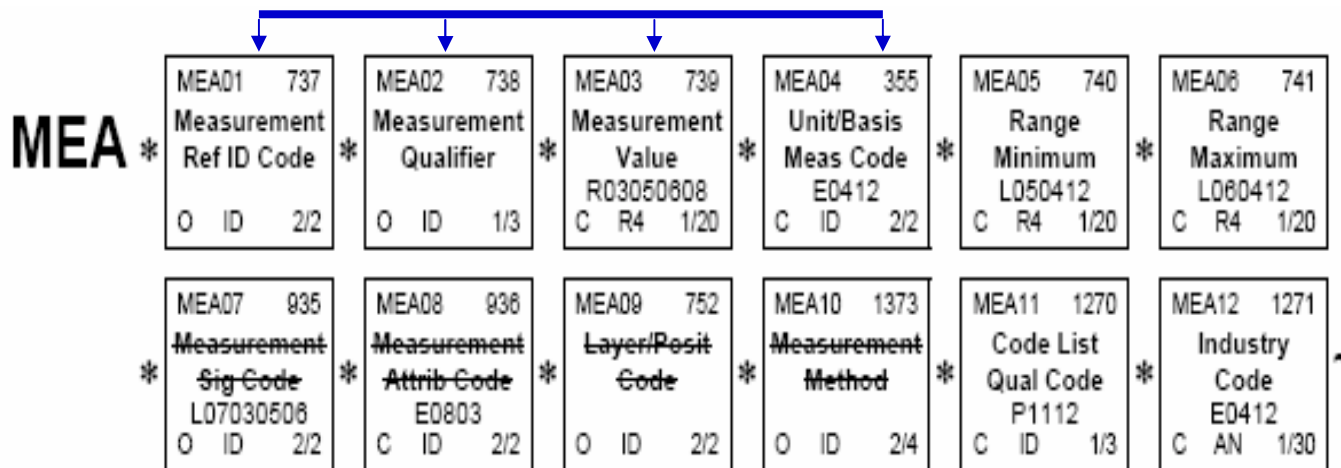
MEA *

MEA01 737
Measurement Ref ID Code
O ID 2/2

*

MEA02 738
Measurement Qualifier
O ID 1/3

*

MEA03 739
Measurement Value
R03050608
C R4 1/20

*

MEA04 355
Unit/Basis Meas Code
E0412
C ID 2/2

*

MEA05 740
Range Minimum
L050412
C R4 1/20

*

MEA06 741
Range Maximum
L060412
C R4 1/20

*

MEA07 935
~~Measurement Sig Code~~
L07030506
O ID 2/2

*

MEA08 936
~~Measurement Attrib Code~~
E0803
C ID 2/2

*

MEA09 752
~~Layer/Posit Code~~
O ID 2/2

*

MEA10 1373
~~Measurement Method~~
O ID 2/4

*

MEA11 1270
Code List Qual Code
P1112
C ID 1/3

*

MEA12 1271
Industry Code
E0412
C AN 1/30